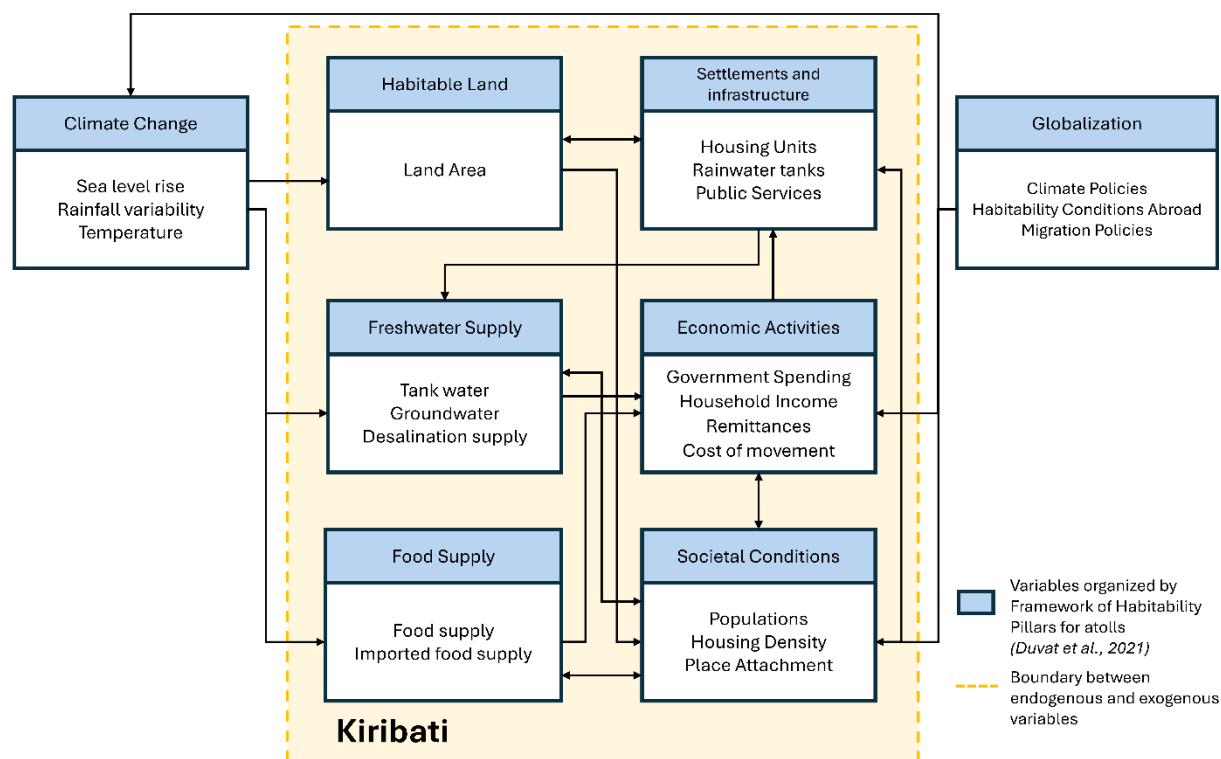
Climate Change

Sea level rise
Rainfall variability
Temperature

Habitable Land

Land Area

Settlements and infrastructure

Housing Units
Rainwater tanks
Public Services

Globalization

Climate Policies
Habitability Conditions Abroad
Migration Policies

Freshwater Supply

Tank water
Groundwater
Desalination supply

Economic Activities

Government Spending
Household Income
Remittances
Cost of movement

Food Supply

Food supply
Imported food supply

Societal Conditions

Populations
Housing Density
Place Attachment

Kiribati

Variables organized by Framework of Habitability Pillars for atolls *(Duvat et al., 2021)*

Boundary between endogenous and exogenous variables